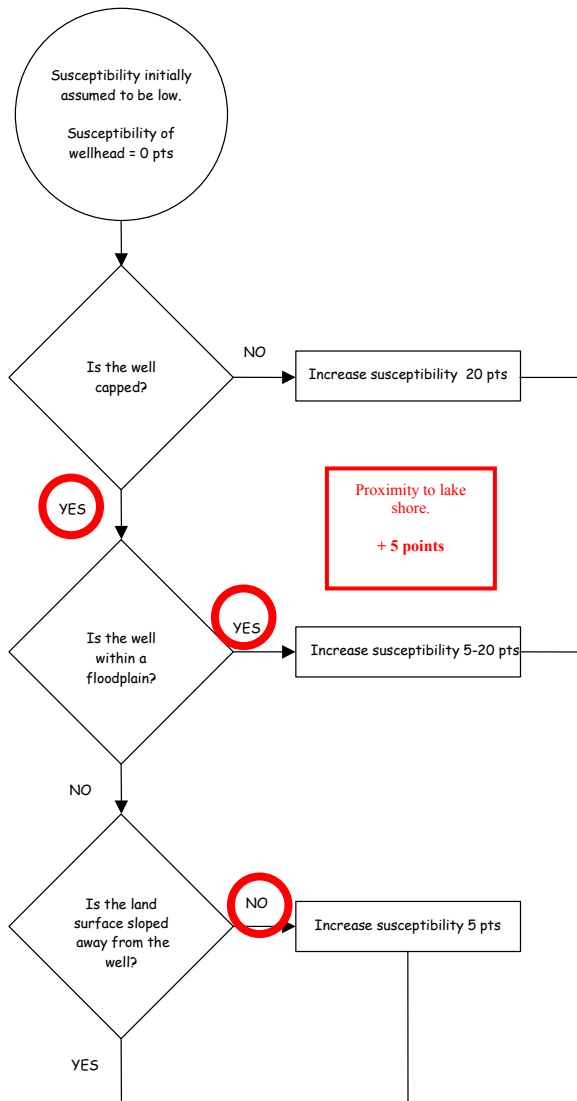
Susceptibility initially assumed to be low.

Susceptibility of wellhead = 0 pts

Is the well capped?

NO

Increase susceptibility 20 pts

YES

Proximity to lake shore.

+ 5 points

Is the well within a floodplain?

YES

Increase susceptibility 5-20 pts

NO

Is the land surface sloped away from the well?

NO

Increase susceptibility 5 pts

YES